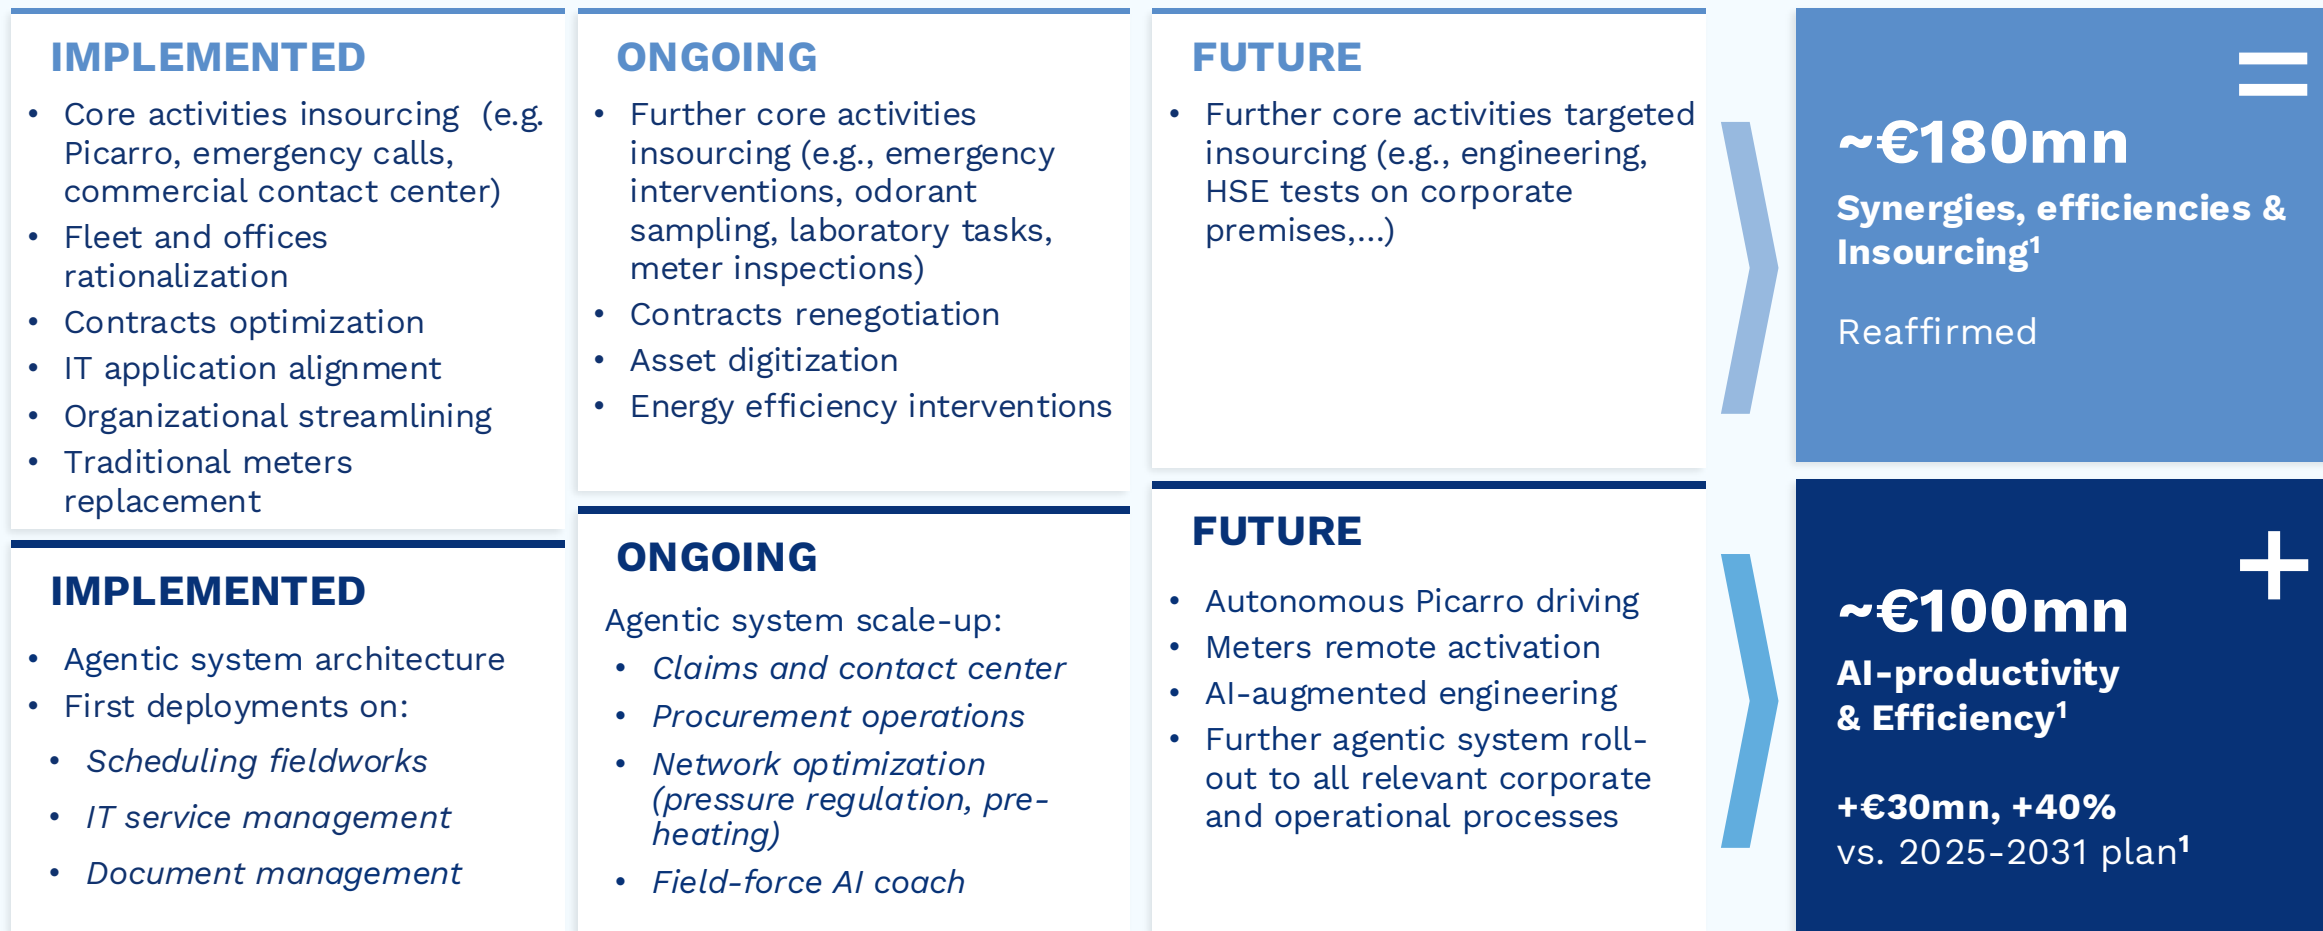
IMPLEMENTED

- Core activities insourcing (e.g. Picarro, emergency calls, commercial contact center)
- Fleet and offices rationalization
- Contracts optimization
- IT application alignment
- Organizational streamlining
- Traditional meters replacement

ONGOING

- Further core activities insourcing (e.g., emergency interventions, odorant sampling, laboratory tasks, meter inspections)
- Contracts renegotiation
- Asset digitization
- Energy efficiency interventions

FUTURE

- Further core activities targeted insourcing (e.g., engineering, HSE tests on corporate premises,…)

=

~€180mn

Synergies, efficiencies & Insourcing$^1$

Reaffirmed

IMPLEMENTED

- Agentic system architecture
- First deployments on:
  - Scheduling fieldworks
  - IT service management
  - Document management

ONGOING

Agentic system scale-up:
- Claims and contact center
- Procurement operations
- Network optimization (pressure regulation, pre-heating)
- Field-force AI coach

FUTURE

- Autonomous Picarro driving
- Meters remote activation
- AI-augmented engineering
- Further agentic system roll-out to all relevant corporate and operational processes

+

~€100mn

AI-productivity & Efficiency$^1$

+€30mn, +40% vs. 2025-2031 plan$^1$